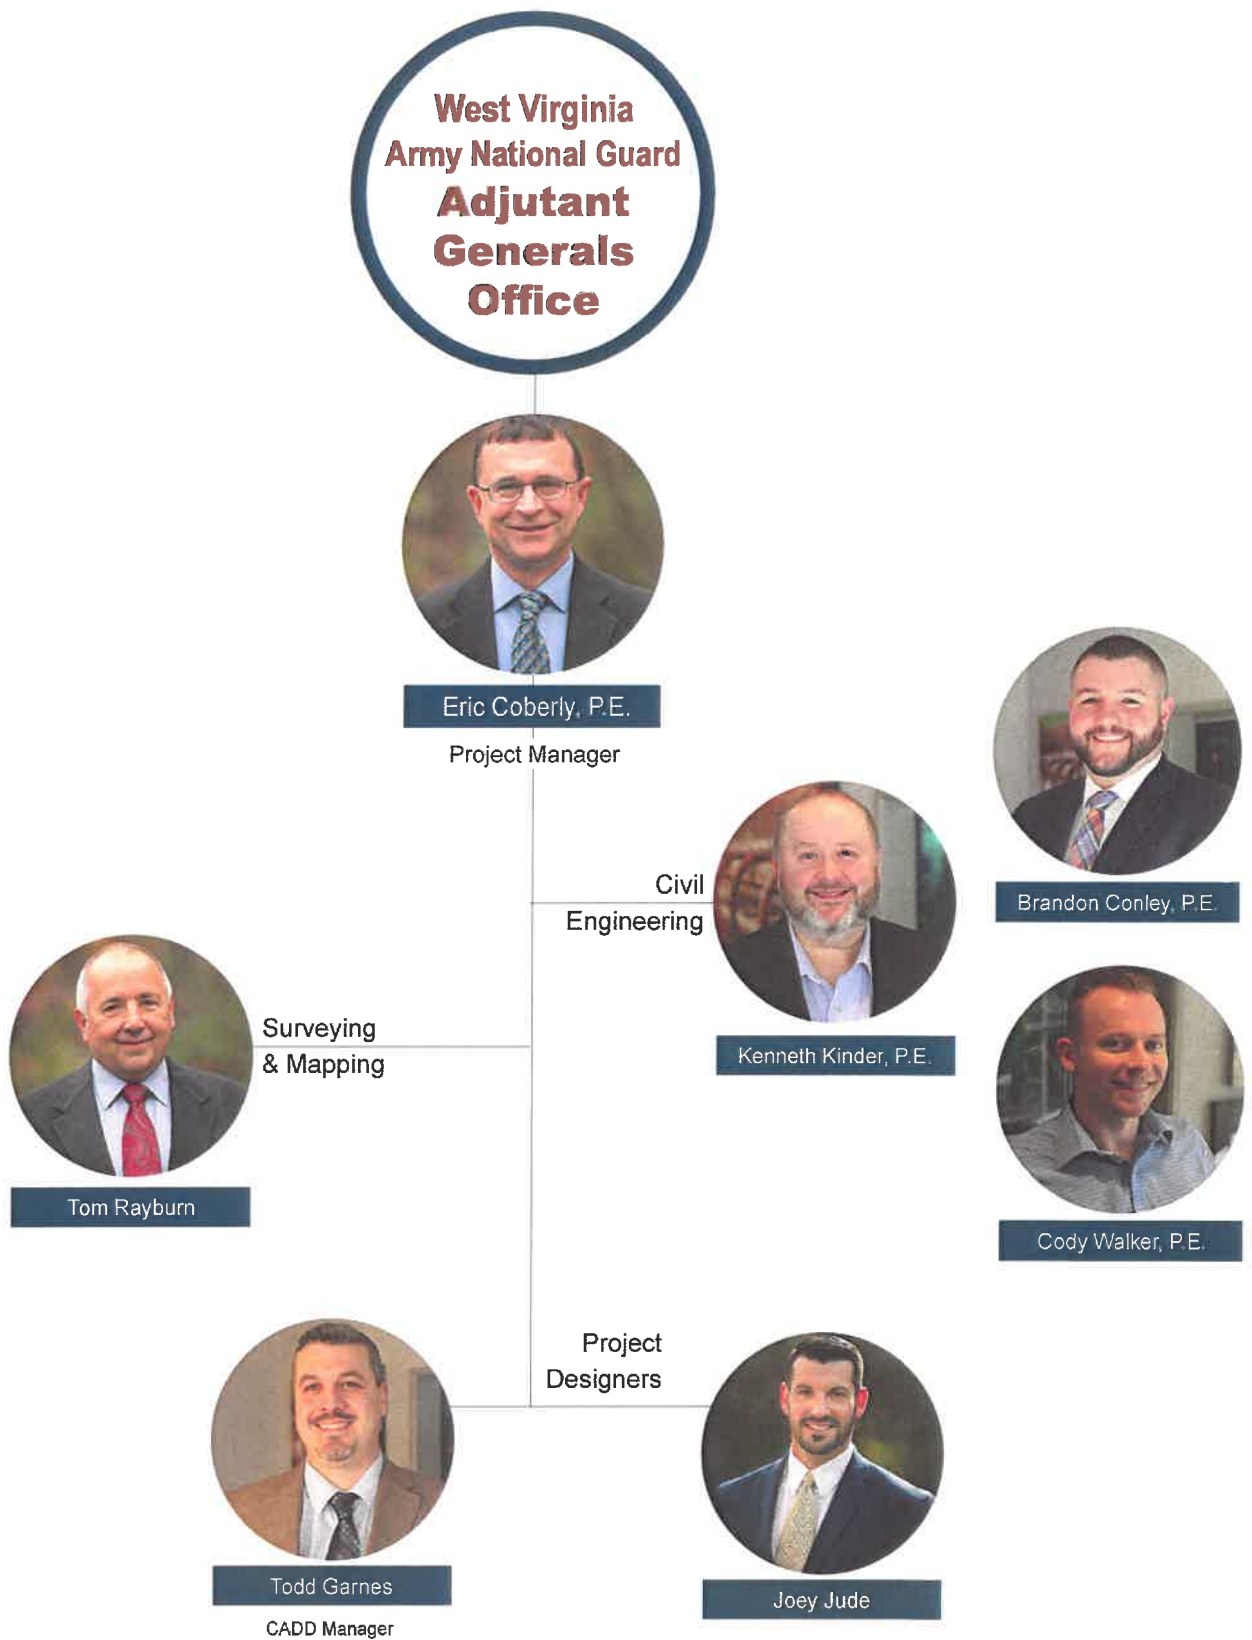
West Virginia
Army National Guard
Adjutant
Generals
Office

Eric Coberly, P.E.
Project Manager

Brandon Conley, P.E.

Civil
Engineering

Kenneth Kinder, P.E.

Surveying
& Mapping

Tom Rayburn

Cody Walker, P.E.

Project
Designers

Todd Garnes
CADD Manager

Joey Jude